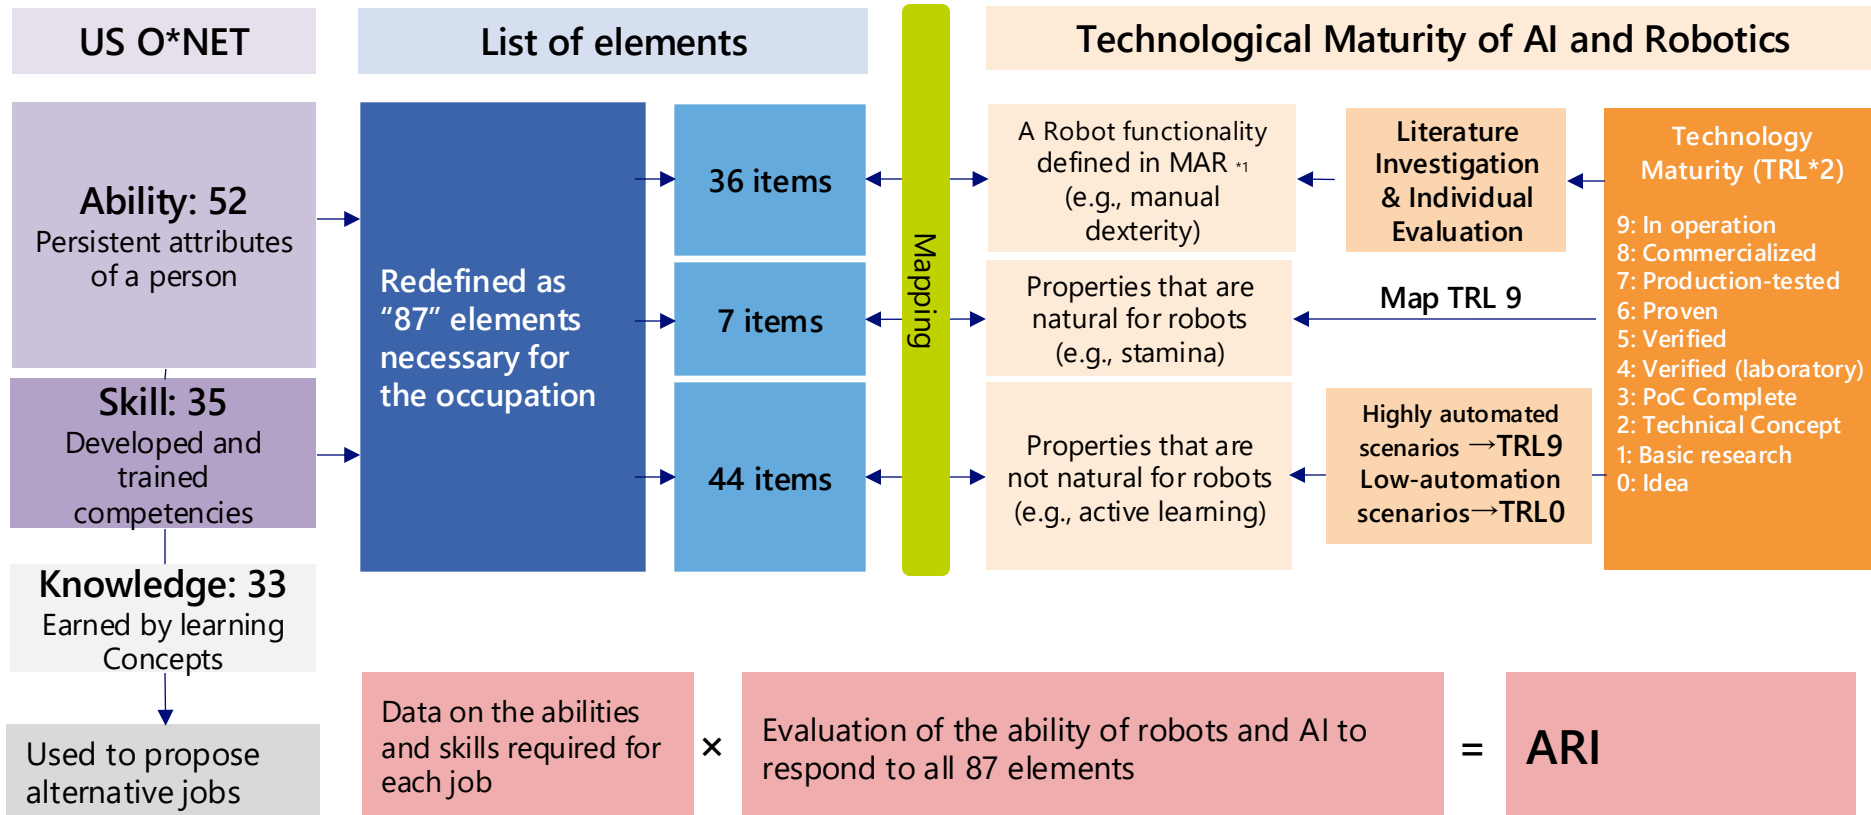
US O*NET

List of elements

Technological Maturity of AI and Robotics

Ability: 52
Persistent attributes of a person

Skill: 35
Developed and trained competencies

Knowledge: 33
Earned by learning Concepts

Used to propose alternative jobs

Redefined as "87" elements necessary for the occupation

36 items

7 items

44 items

Mapping

A Robot functionality defined in MAR *1 (e.g., manual dexterity)

Properties that are natural for robots (e.g., stamina)

Properties that are not natural for robots (e.g., active learning)

Literature Investigation & Individual Evaluation

Map TRL 9

Highly automated scenarios →TRL9
Low-automation scenarios→TRL0

Technology Maturity (TRL*2)

9: In operation
8: Commercialized
7: Production-tested
6: Proven
5: Verified
4: Verified (laboratory)
3: PoC Complete
2: Technical Concept
1: Basic research
0: Idea

Data on the abilities and skills required for each job

×

Evaluation of the ability of robots and AI to respond to all 87 elements

=

ARI